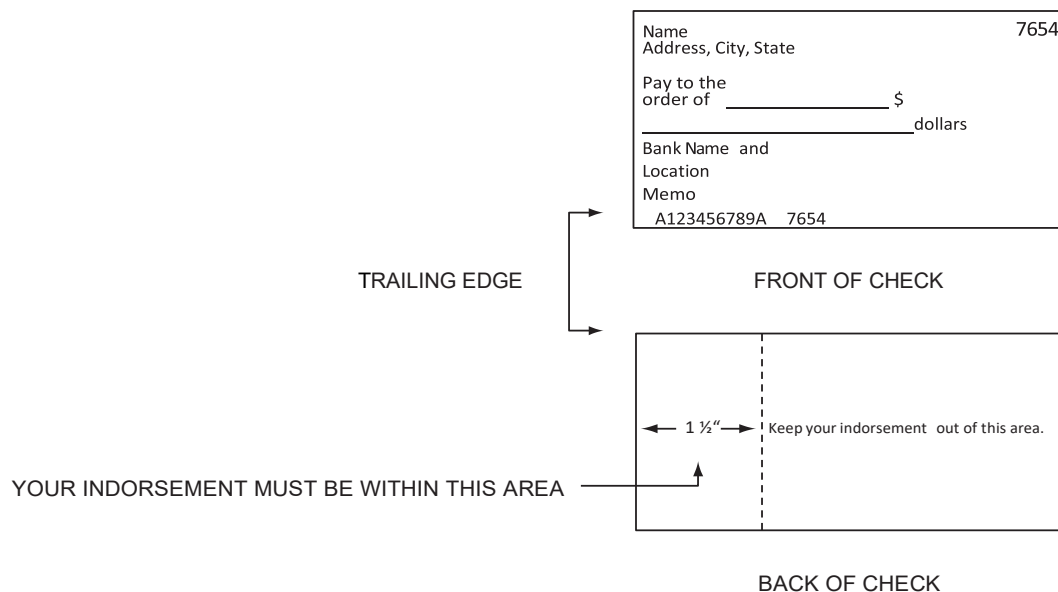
Name
Address, City, State

7654

Pay to the order of $

dollars

Bank Name and Location

Memo

A123456789A 7654

TRAILING EDGE

FRONT OF CHECK

1 ½"

Keep your indorsement out of this area.

YOUR INDORSEMENT MUST BE WITHIN THIS AREA

BACK OF CHECK